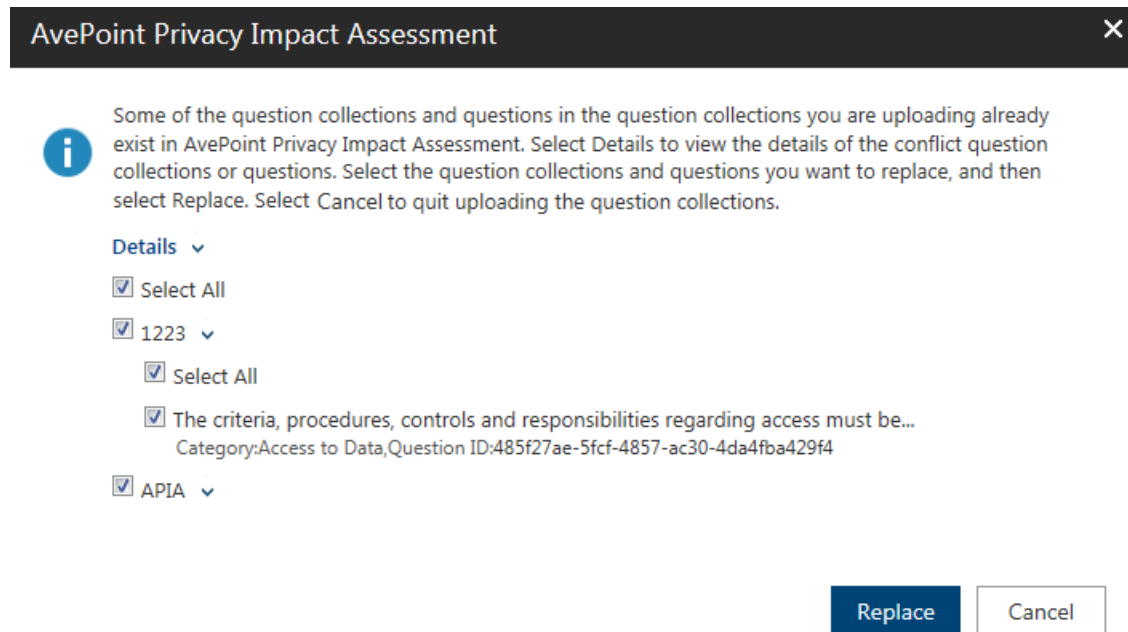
AvePoint Privacy Impact Assessment

×

Some of the question collections and questions in the question collections you are uploading already exist in AvePoint Privacy Impact Assessment. Select Details to view the details of the conflict question collections or questions. Select the question collections and questions you want to replace, and then select Replace. Select Cancel to quit uploading the question collections.

Details

Select All

1223

Select All

The criteria, procedures, controls and responsibilities regarding access must be...
Category:Access to Data,Question ID:485f27ae-5fcf-4857-ac30-4da4fba429f4

APIA

Replace

Cancel